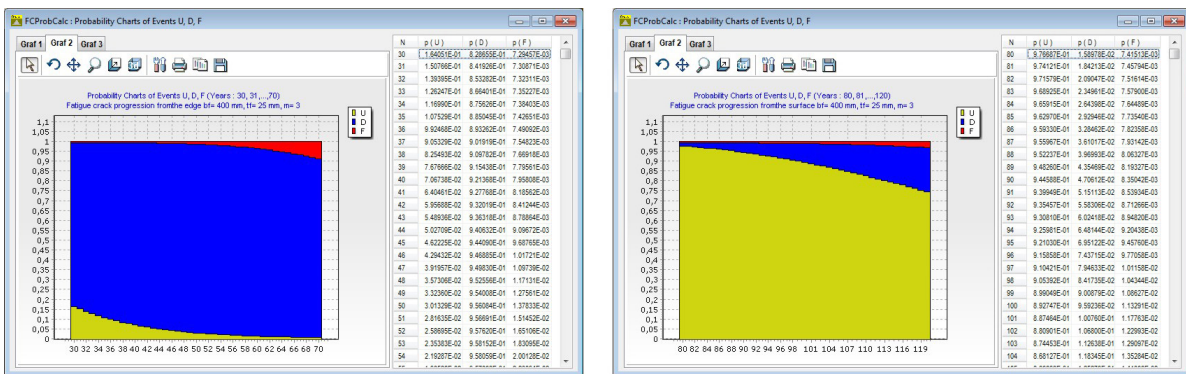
FCProbCalc : Probability Charts of Events U, D, F

Graf 1 Graf 2 Graf 3

Probability Charts of Events U, D, F (Years : 30, 31,...,70)
Fatigue crack progression fromthe edge bf= 400 mm, tf= 25 mm, m= 3

U
D
F

1,1
1,05
1
0,95
0,9
0,85
0,8
0,75
0,7
0,65
0,6
0,55
0,5
0,45
0,4
0,35
0,3
0,25
0,2
0,15
0,1
0,05
0

30 32 34 36 38 40 42 44 46 48 50 52 54 56 58 60 62 64 66 68 70

| N | p(U) | p(D) | p(F) |
|---|---|---|---|
| 30 | 1.64051E-01 | 8.28655E-01 | 7.29457E-03 |
| 31 | 1.50766E-01 | 8.41926E-01 | 7.30871E-03 |
| 32 | 1.39395E-01 | 8.53282E-01 | 7.32311E-03 |
| 33 | 1.26247E-01 | 8.66401E-01 | 7.35227E-03 |
| 34 | 1.16990E-01 | 8.75626E-01 | 7.38403E-03 |
| 35 | 1.07529E-01 | 8.85045E-01 | 7.42651E-03 |
| 36 | 9.92468E-02 | 8.93262E-01 | 7.49092E-03 |
| 37 | 9.05329E-02 | 9.01919E-01 | 7.54823E-03 |
| 38 | 8.25493E-02 | 9.09782E-01 | 7.66918E-03 |
| 39 | 7.67666E-02 | 9.15438E-01 | 7.79561E-03 |
| 40 | 7.06738E-02 | 9.21368E-01 | 7.95808E-03 |
| 41 | 6.40461E-02 | 9.27768E-01 | 8.18562E-03 |
| 42 | 5.95688E-02 | 9.32019E-01 | 8.41244E-03 |
| 43 | 5.48936E-02 | 9.36318E-01 | 8.78864E-03 |
| 44 | 5.02709E-02 | 9.40632E-01 | 9.09672E-03 |
| 45 | 4.62225E-02 | 9.44090E-01 | 9.68765E-03 |
| 46 | 4.29432E-02 | 9.46885E-01 | 1.01721E-02 |
| 47 | 3.91957E-02 | 9.49830E-01 | 1.09739E-02 |
| 48 | 3.57306E-02 | 9.52556E-01 | 1.17131E-02 |
| 49 | 3.32360E-02 | 9.54008E-01 | 1.27561E-02 |
| 50 | 3.01329E-02 | 9.56084E-01 | 1.37833E-02 |
| 51 | 2.81635E-02 | 9.56691E-01 | 1.51452E-02 |
| 52 | 2.58695E-02 | 9.57620E-01 | 1.65106E-02 |
| 53 | 2.35383E-02 | 9.58152E-01 | 1.83095E-02 |
| 54 | 2.19287E-02 | 9.58059E-01 | 2.00128E-02 |

FCProbCalc : Probability Charts of Events U, D, F

Graf 1 Graf 2 Graf 3

Probability Charts of Events U, D, F (Years : 80, 81,...,120)
Fatigue crack progression fromthe surface bf= 400 mm, tf= 25 mm, m= 3

U
D
F

1,1
1,05
1
0,95
0,9
0,85
0,8
0,75
0,7
0,65
0,6
0,55
0,5
0,45
0,4
0,35
0,3
0,25
0,2
0,15
0,1
0,05
0

80 82 84 86 88 90 92 94 96 98 101 104 107 110 113 116 119

| N | p(U) | p(D) | p(F) |
|---|---|---|---|
| 80 | 9.76687E-01 | 1.58978E-02 | 7.41513E-03 |
| 81 | 9.74121E-01 | 1.84213E-02 | 7.45794E-03 |
| 82 | 9.71579E-01 | 2.09047E-02 | 7.51614E-03 |
| 83 | 9.68925E-01 | 2.34961E-02 | 7.57900E-03 |
| 84 | 9.65915E-01 | 2.64398E-02 | 7.64489E-03 |
| 85 | 9.62970E-01 | 2.92946E-02 | 7.73540E-03 |
| 86 | 9.59330E-01 | 3.28462E-02 | 7.82358E-03 |
| 87 | 9.55967E-01 | 3.61017E-02 | 7.93142E-03 |
| 88 | 9.52237E-01 | 3.96993E-02 | 8.06327E-03 |
| 89 | 9.48260E-01 | 4.35469E-02 | 8.19327E-03 |
| 90 | 9.44588E-01 | 4.70612E-02 | 8.35042E-03 |
| 91 | 9.39949E-01 | 5.15113E-02 | 8.53934E-03 |
| 92 | 9.35457E-01 | 5.58306E-02 | 8.71266E-03 |
| 93 | 9.30810E-01 | 6.02418E-02 | 8.94820E-03 |
| 94 | 9.25981E-01 | 6.48144E-02 | 9.20438E-03 |
| 95 | 9.21030E-01 | 6.95122E-02 | 9.45760E-03 |
| 96 | 9.15858E-01 | 7.43715E-02 | 9.77058E-03 |
| 97 | 9.10421E-01 | 7.94633E-02 | 1.01158E-02 |
| 98 | 9.05392E-01 | 8.41735E-02 | 1.04344E-02 |
| 99 | 8.99049E-01 | 9.00879E-02 | 1.08627E-02 |
| 100 | 8.92747E-01 | 9.59236E-02 | 1.13291E-02 |
| 101 | 8.87464E-01 | 1.00760E-01 | 1.17763E-02 |
| 102 | 8.80901E-01 | 1.06800E-01 | 1.22983E-02 |
| 103 | 8.74453E-01 | 1.12638E-01 | 1.29097E-02 |
| 104 | 8.68127E-01 | 1.18345E-01 | 1.35284E-02 |